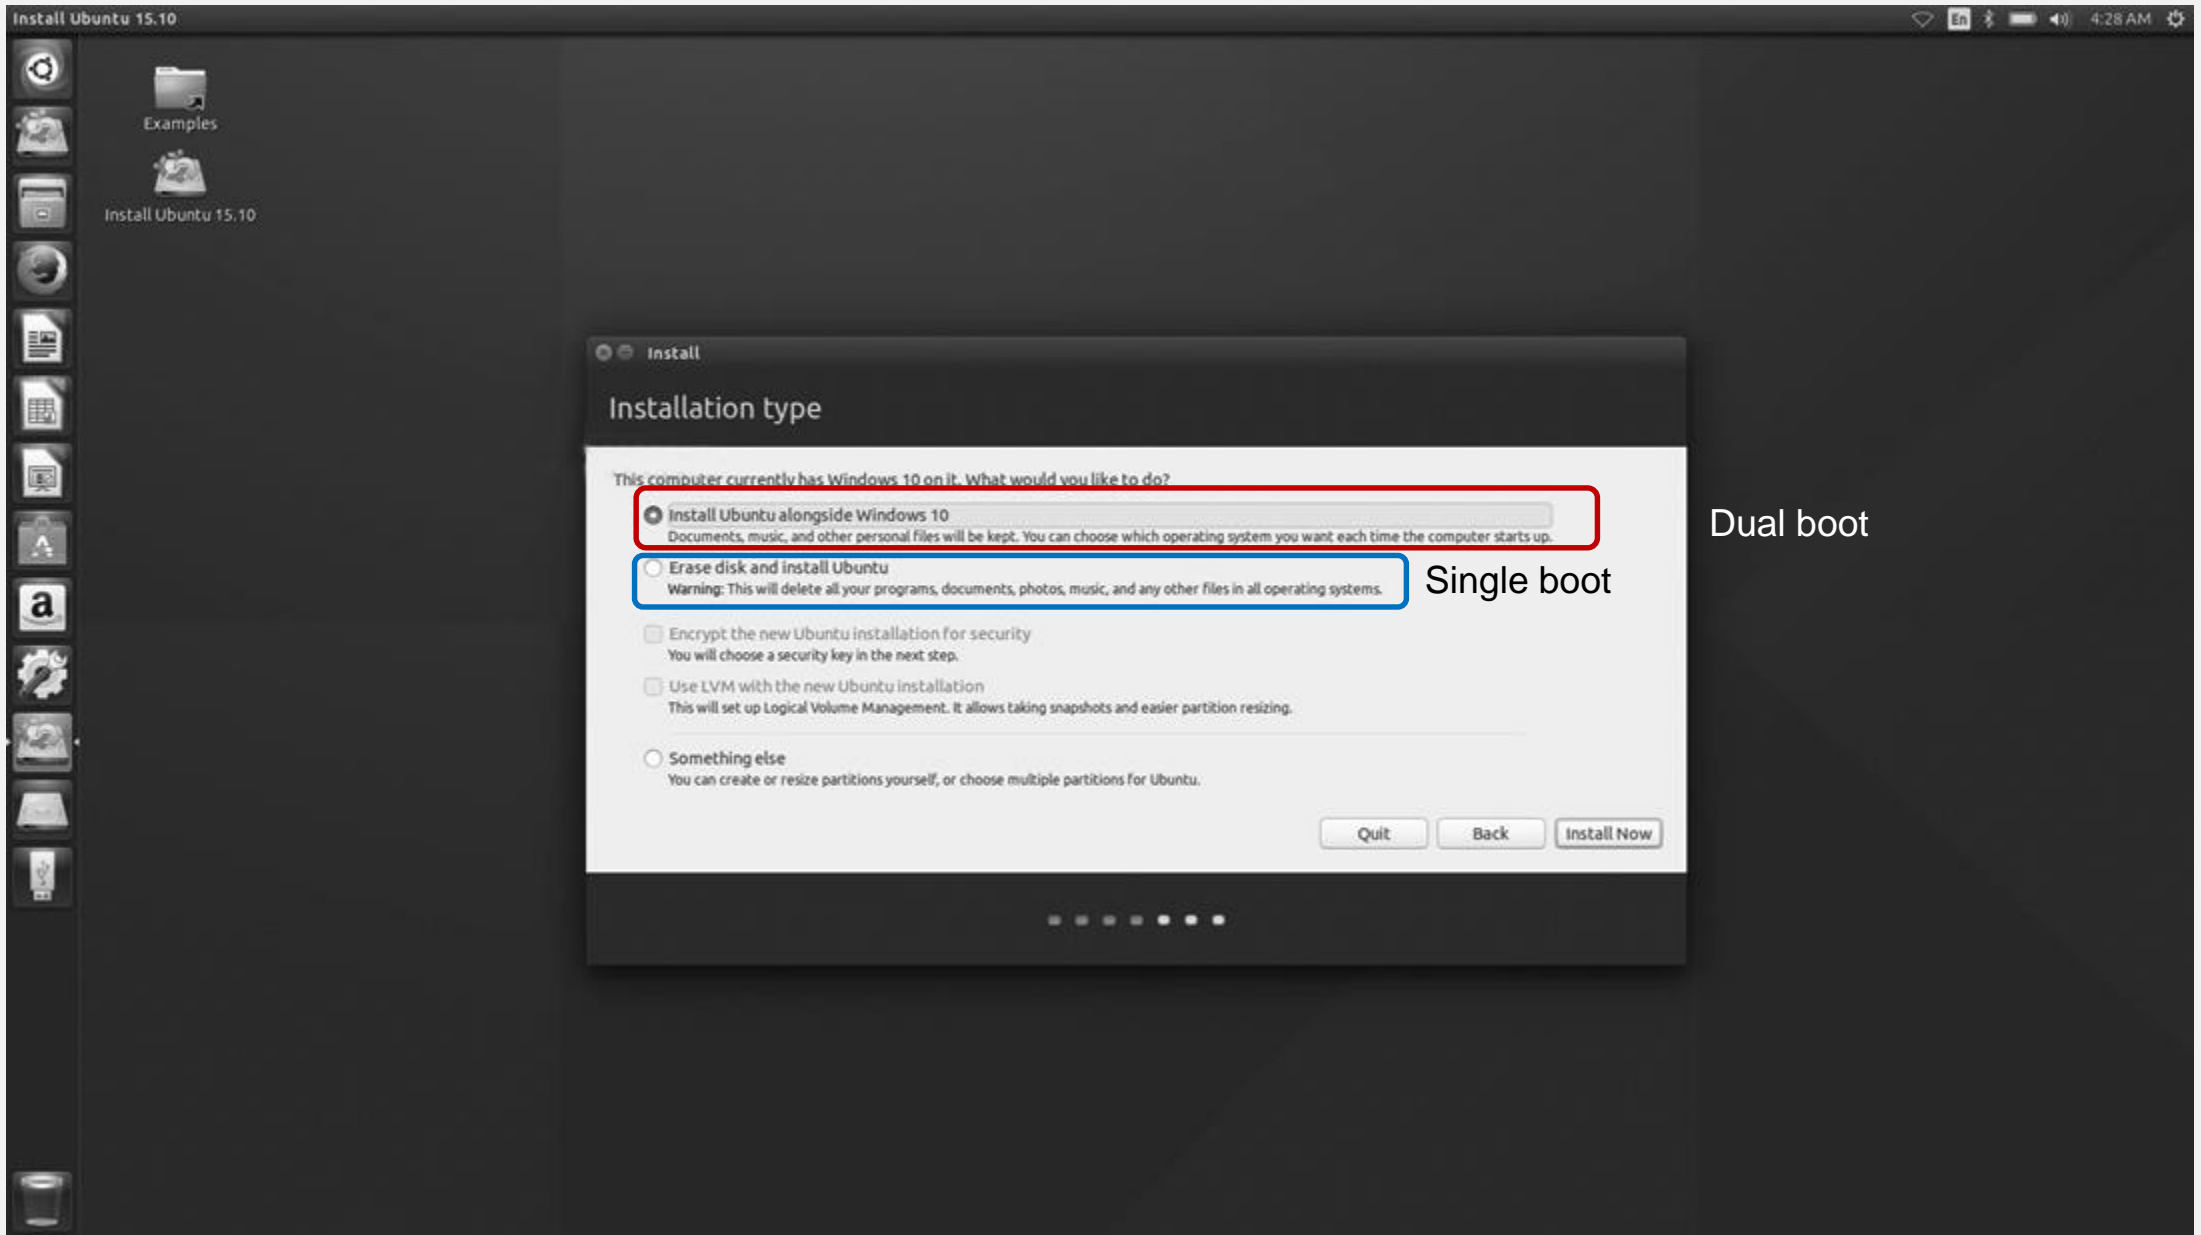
Install Ubuntu 15.10

En 4:28 AM

Examples

Install Ubuntu 15.10

Install

Installation type

This computer currently has Windows 10 on it. What would you like to do?

Install Ubuntu alongside Windows 10
Documents, music, and other personal files will be kept. You can choose which operating system you want each time the computer starts up.

Dual boot

Erase disk and install Ubuntu
Warning: This will delete all your programs, documents, photos, music, and any other files in all operating systems.

Single boot

Encrypt the new Ubuntu installation for security
You will choose a security key in the next step.

Use LVM with the new Ubuntu installation
This will set up Logical Volume Management. It allows taking snapshots and easier partition resizing.

Something else
You can create or resize partitions yourself, or choose multiple partitions for Ubuntu.

Quit Back Install Now